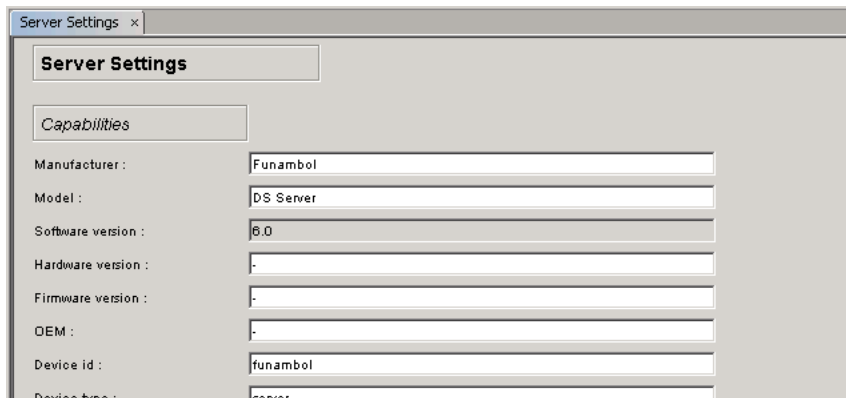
Server Settings ×

Server Settings

Capabilities

Manufacturer : Funambol

Model : DS Server

Software version : 6.0

Hardware version : -

Firmware version : -

OEM : -

Device id : funambol

Device type : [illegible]